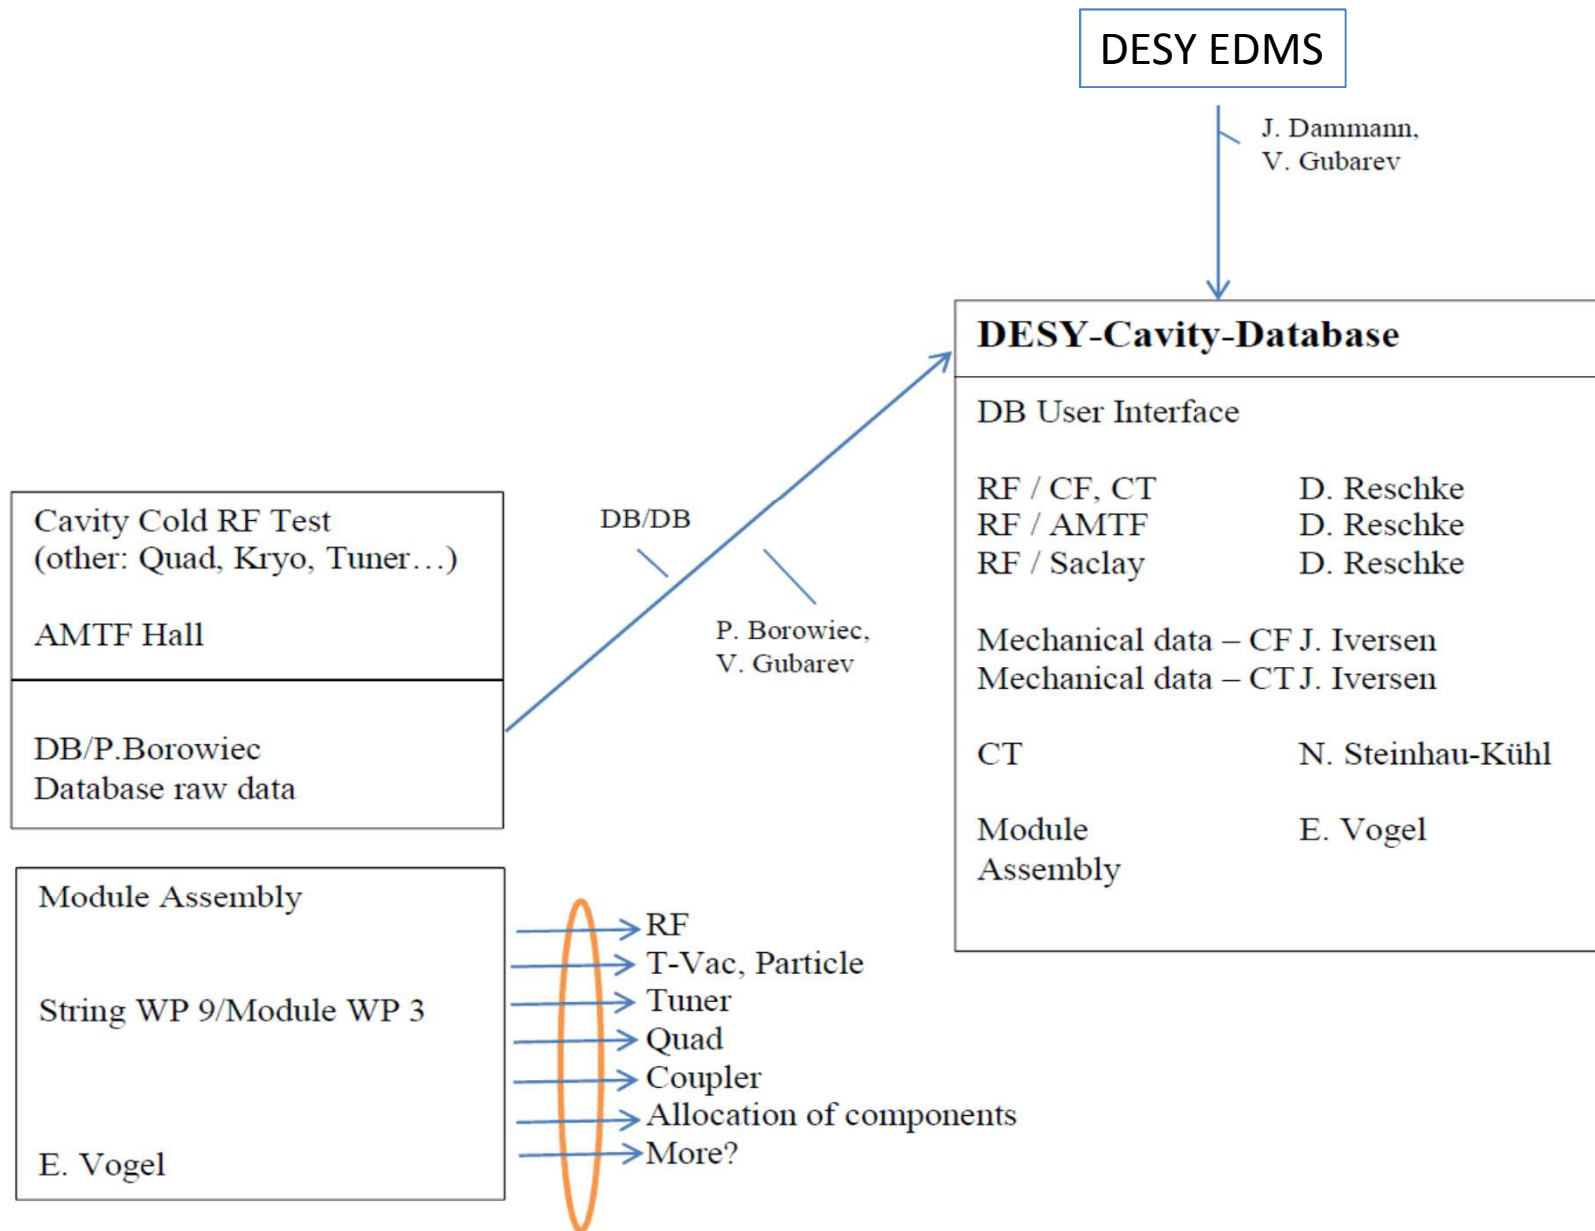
DESY EDMS

J. Dammann,
V. Gubarev

DESY-Cavity-Database

DB User Interface

| | |
|---|---|
| RF / CF, CT | D. Reschke |
| RF / AMTF | D. Reschke |
| RF / Saclay | D. Reschke |
| Mechanical data – CF | J. Iversen |
| Mechanical data – CT | J. Iversen |
| CT | N. Steinhau-Kühl |
| Module Assembly | E. Vogel |

Cavity Cold RF Test
(other: Quad, Kryo, Tuner…)

AMTF Hall

DB/P.Borowiec
Database raw data

DB/DB

P. Borowiec,
V. Gubarev

Module Assembly

String WP 9/Module WP 3

E. Vogel

RF
T-Vac, Particle
Tuner
Quad
Coupler
Allocation of components
More?